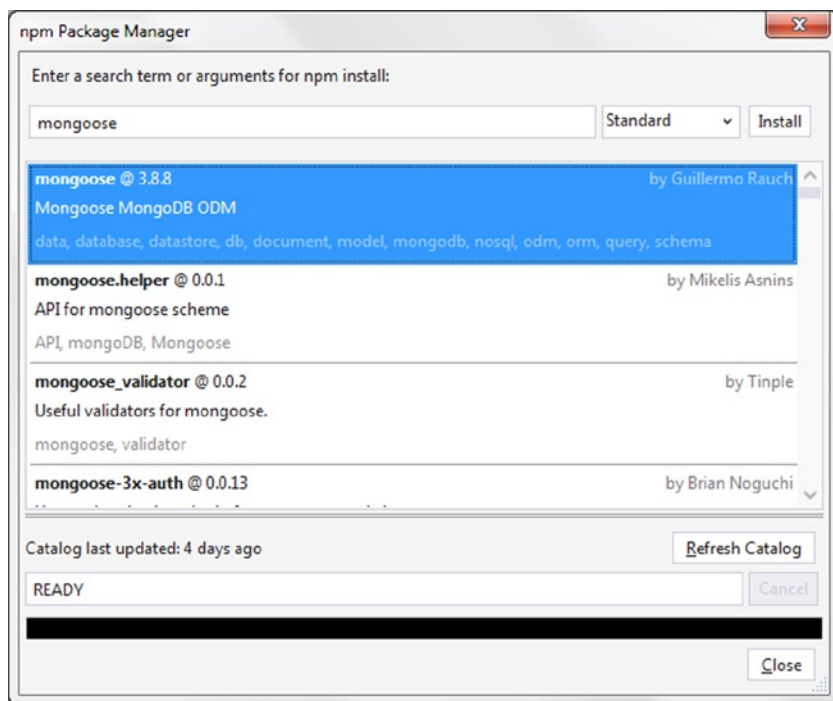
npm Package Manager

Enter a search term or arguments for npm install:

mongoose

Standard

Install

mongoose @ 3.8.8
by Guillermo Rauch
Mongoose MongoDB ODM
data, database, datastore, db, document, model, mongodb, nosql, odm, orm, query, schema

mongoose.helper @ 0.0.1
by Mikelis Asnins
API for mongoose scheme
API, mongoDB, Mongoose

mongoose_validator @ 0.0.2
by Tinple
Useful validators for mongoose.
mongoose, validator

mongoose-3x-auth @ 0.0.13
by Brian Noguchi
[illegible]

Catalog last updated: 4 days ago

Refresh Catalog

READY

Cancel

Close